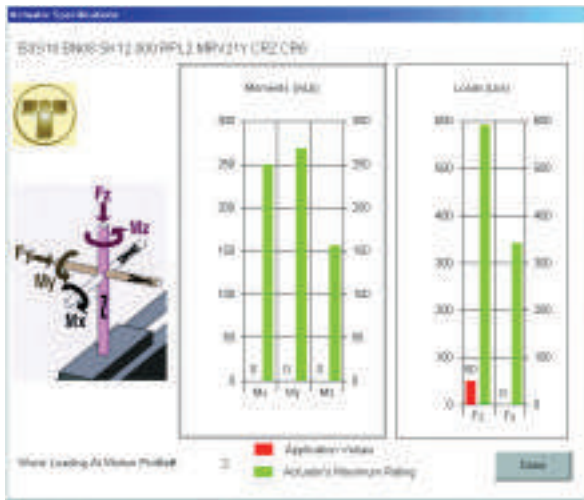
Actuator Specifications

IS0310 BN08 SH 12.000 RPL2 MRV21Y CR2 CR6

Moments (in-lb)

300
250
200
150
100
50
0

300
250
200
150
100
50
0

0
0
0

Mx
My
Mz

Loads (lbs)

600
500
400
300
200
100
0

600
500
400
300
200
100
0

50
0

Fz
Fy

Fz
Mz
Fy
My
Mx
Z

Worst Loading At Motion Profile#
2

Application Values
Actuator's Maximum Rating

Close